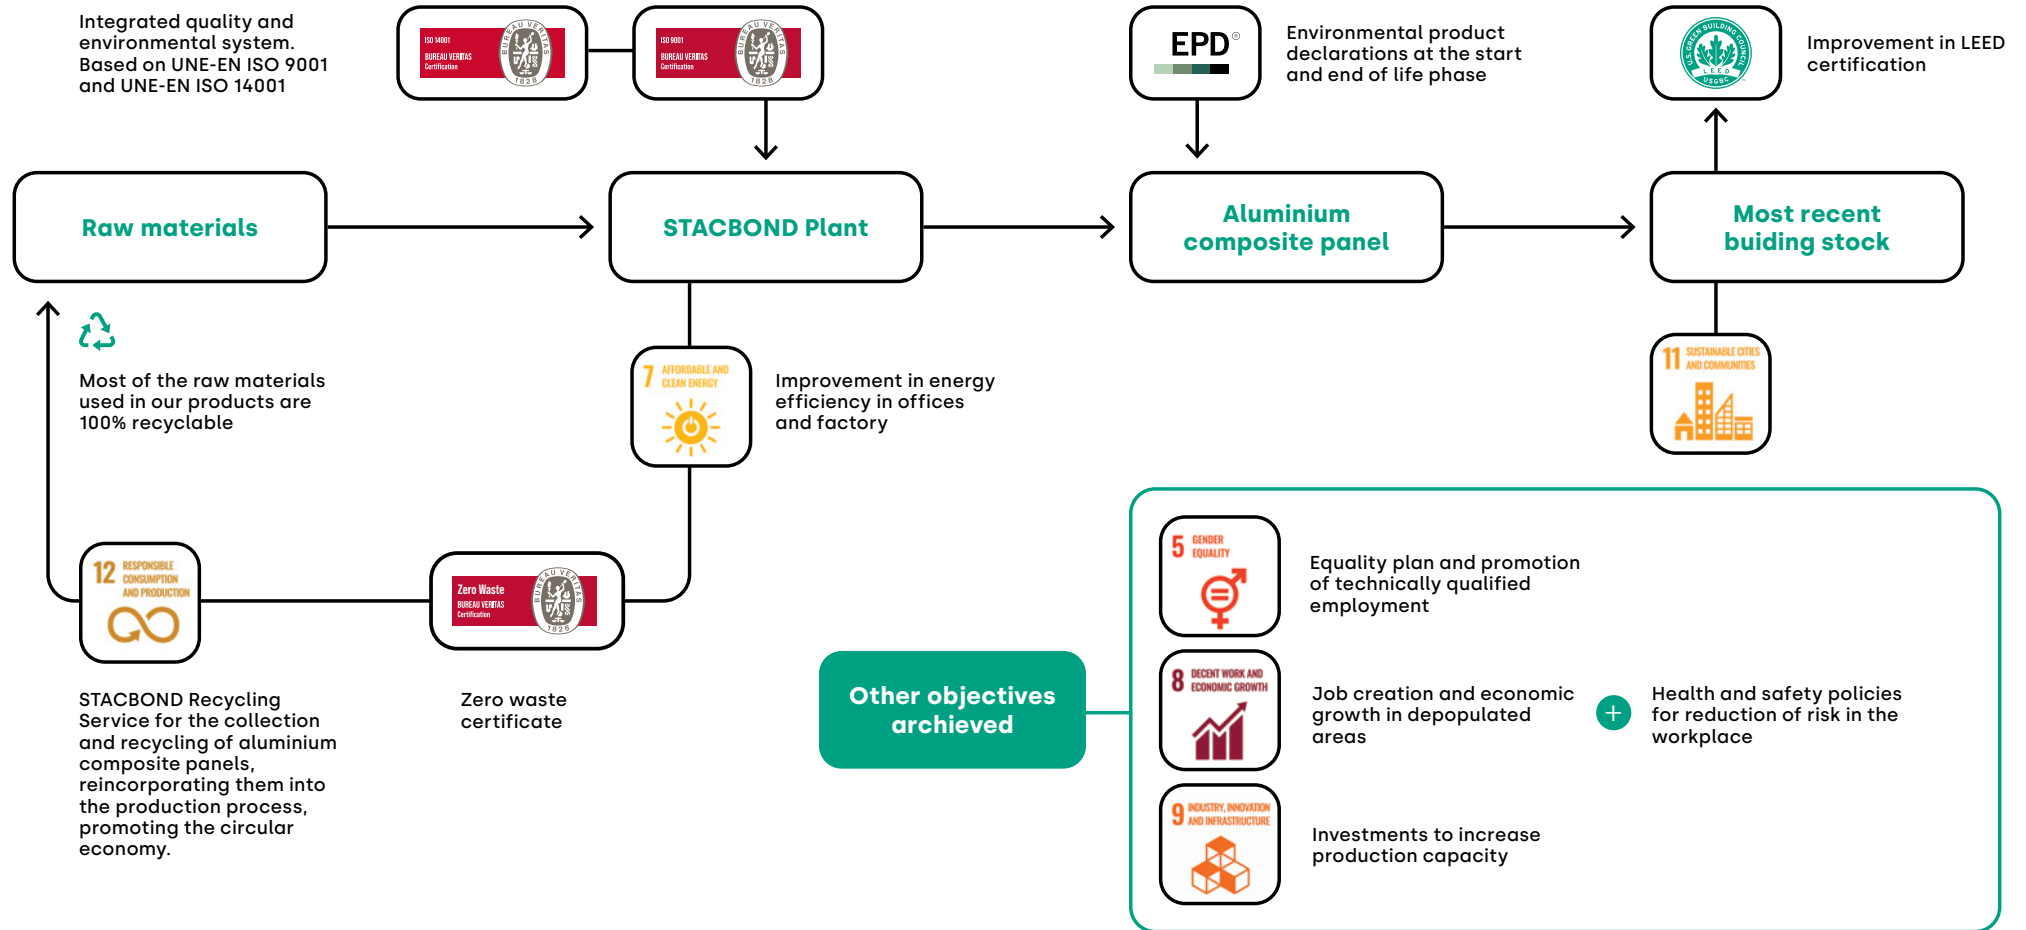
Integrated quality and environmental system. Based on UNE-EN ISO 9001 and UNE-EN ISO 14001

ISO 14001
BUREAU VERITAS
Certification
BUREAU VERITAS
1828

ISO 9001
BUREAU VERITAS
Certification
BUREAU VERITAS
1828

EPD®

Environmental product declarations at the start and end of life phase

U.S. GREEN BUILDING COUNCIL
LEED
USGBC

Improvement in LEED certification

Raw materials

STACBOND Plant

Aluminium composite panel

Most recent buiding stock

Most of the raw materials used in our products are 100% recyclable

7 AFFORDABLE AND CLEAN ENERGY

Improvement in energy efficiency in offices and factory

11 SUSTAINABLE CITIES AND COMMUNITIES

12 RESPONSIBLE CONSUMPTION AND PRODUCTION

Zero Waste
BUREAU VERITAS
Certification
BUREAU VERITAS
1828

STACBOND Recycling Service for the collection and recycling of aluminium composite panels, reincorporating them into the production process, promoting the circular economy.

Zero waste certificate

Other objectives archieved

5 GENDER EQUALITY

Equality plan and promotion of technically qualified employment

8 DECENT WORK AND ECONOMIC GROWTH

Job creation and economic growth in depopulated areas

+

Health and safety policies for reduction of risk in the workplace

9 INDUSTRY, INNOVATION AND INFRASTRUCTURE

Investments to increase production capacity